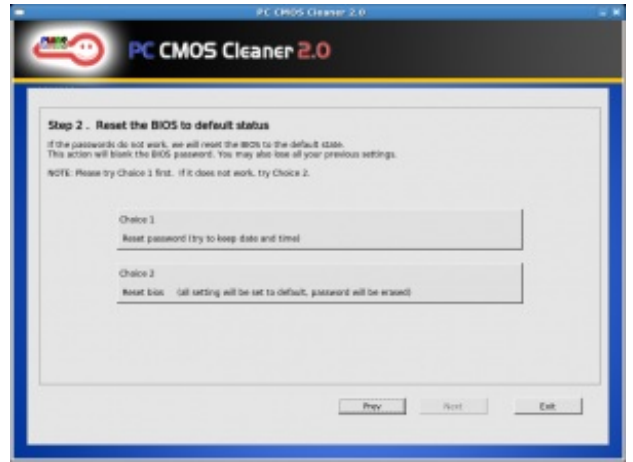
PC CMOS Cleaner 2.0

PC CMOS Cleaner 2.0

Step 2 . Reset the BIOS to default status

If the passwords do not work, we will reset the BIOS to the default state. This action will blank the BIOS password. You may also lose all your previous settings.

NOTE: Please try Choice 1 first. If it does not work, try Choice 2.

Choice 1

Reset password (try to keep date and time)

Choice 2

Reset bios (all setting will be set to default, password will be erased)

Prev

Next

Exit